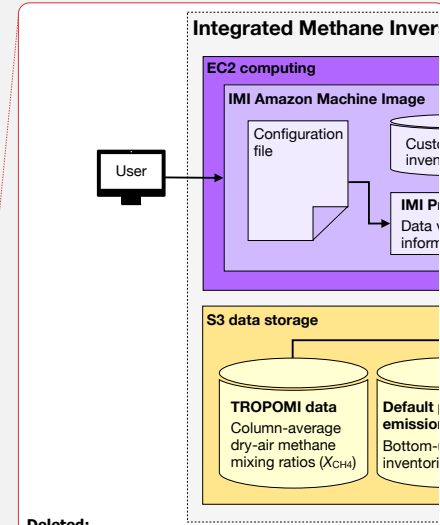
Integrated Methane Invers

EC2 computing

IMI Amazon Machine Image

Configuration file

Custo inven

User

IMI Pr
Data v
inform

S3 data storage

TROPOMI data
Column-average dry-air methane mixing ratios ($X_{CH4}$)

Default p
emission
Bottom-u
inventori

Deleted: